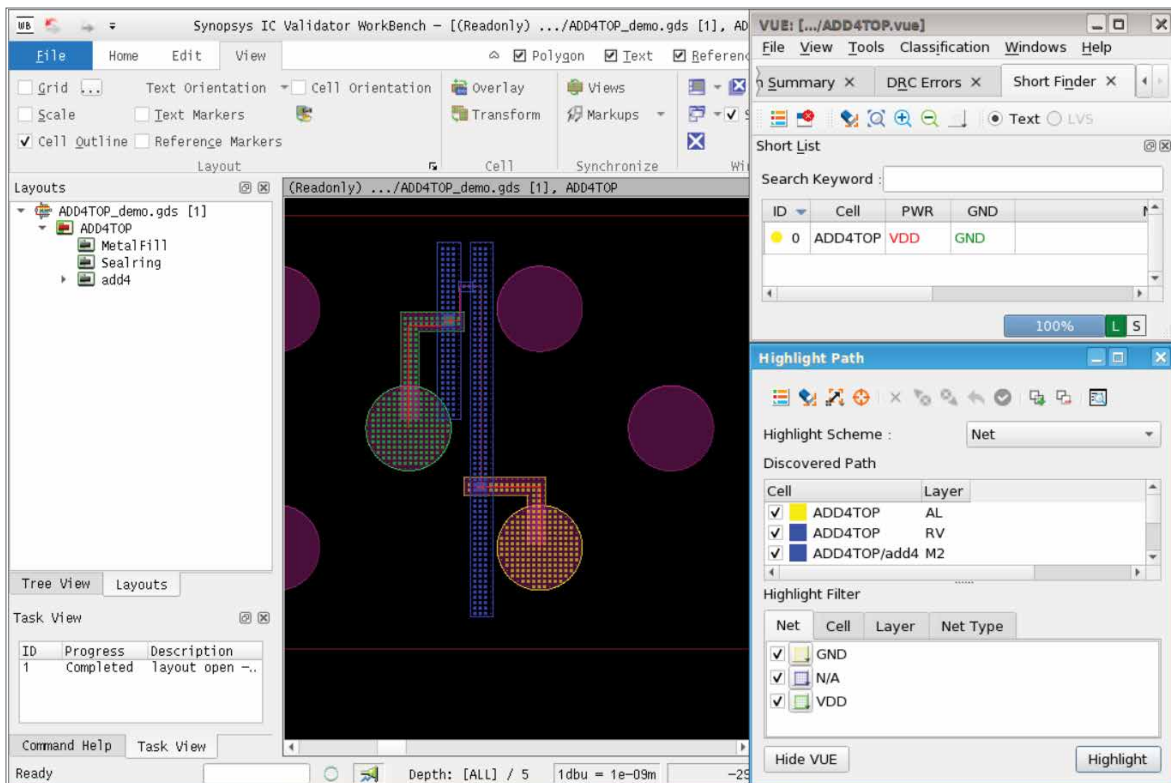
Synopsys IC Validator WorkBench - [(Readonly) .../ADD4TOP_demo.gds [1], AD

File Home Edit View

Polygon Text Referen

Grid ... Text Orientation Cell Orientation Overlay Views

Scale Text Markers Transform Markups

Cell Outline Reference Markers

Layout Cell Synchronize Wi

Layouts

ADD4TOP_demo.gds [1]
ADD4TOP
MetalFill
Sealring
add4

Tree View Layouts

Task View

| ID | Progress | Description |
|---|---|---|
| 1 | Completed | layout open -.. |

Command Help Task View

Ready

(Readonly) .../ADD4TOP_demo.gds [1], ADD4TOP

Depth: [ALL] / 5 1dbu = 1e-09m -29

VUE: [.../ADD4TOP.vue]

File View Tools Classification Windows Help

Summary × DRC Errors × Short Finder ×

Text LVS

Short List

Search Keyword :

| ID | Cell | PWR | GND |
|---|---|---|---|
| 0 | ADD4TOP | VDD | GND |

100% L S

Highlight Path

Highlight Scheme : Net

Discovered Path

| Cell | Layer |
|---|---|
| ADD4TOP | AL |
| ADD4TOP | RV |
| ADD4TOP/add4 | M2 |

Highlight Filter

Net Cell Layer Net Type

GND
N/A
VDD

Hide VUE Highlight